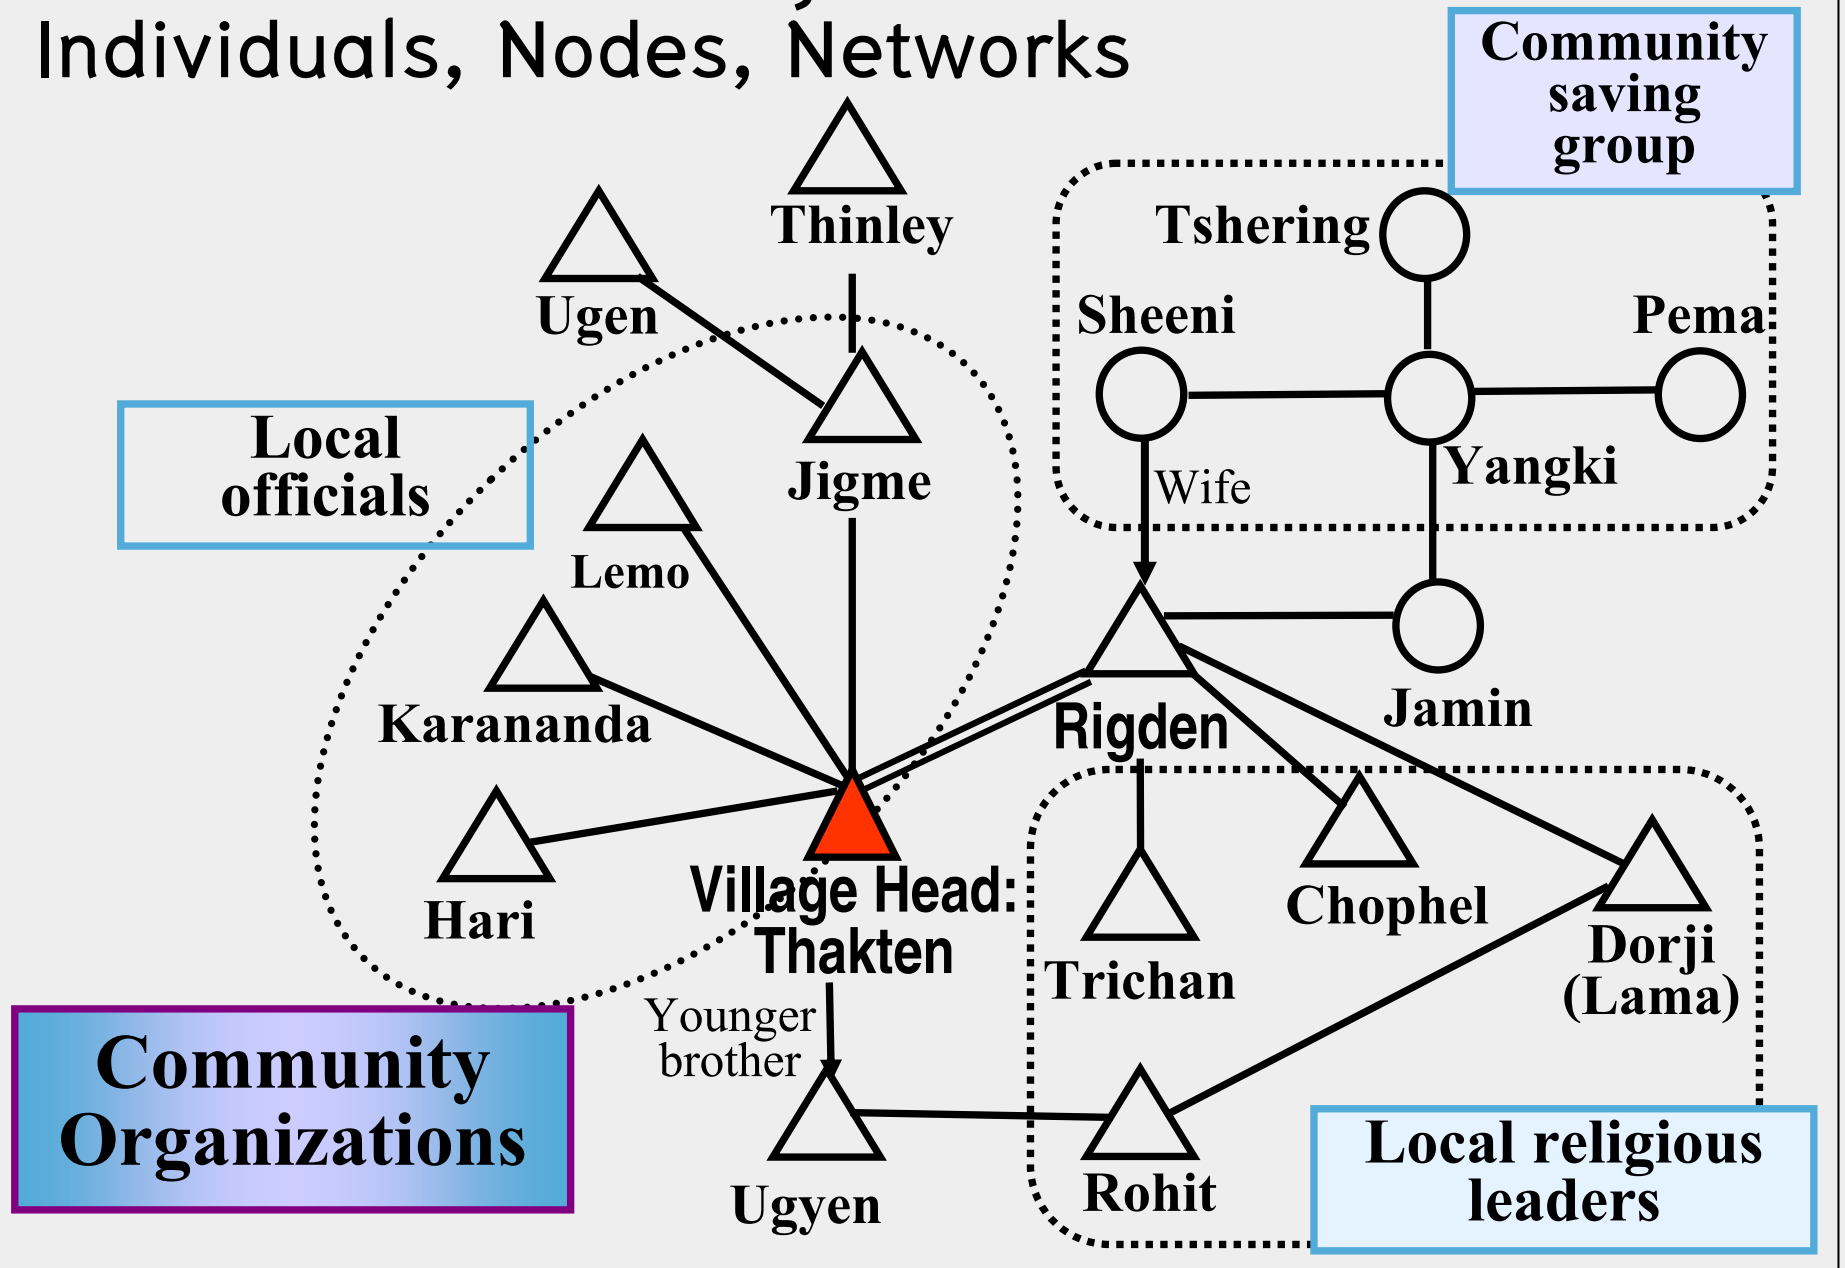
Individuals, Nodes, Networks

Community saving group

Thinley

Ugen

Tshering

Sheeni

Pema

Local officials

Jigme

Wife

Yangki

Lemo

Karananda

Rigden

Jamin

Hari

Village Head: Thakten

Trichan

Chophel

Dorji (Lama)

Community Organizations

Younger brother

Ugyen

Rohit

Local religious leaders